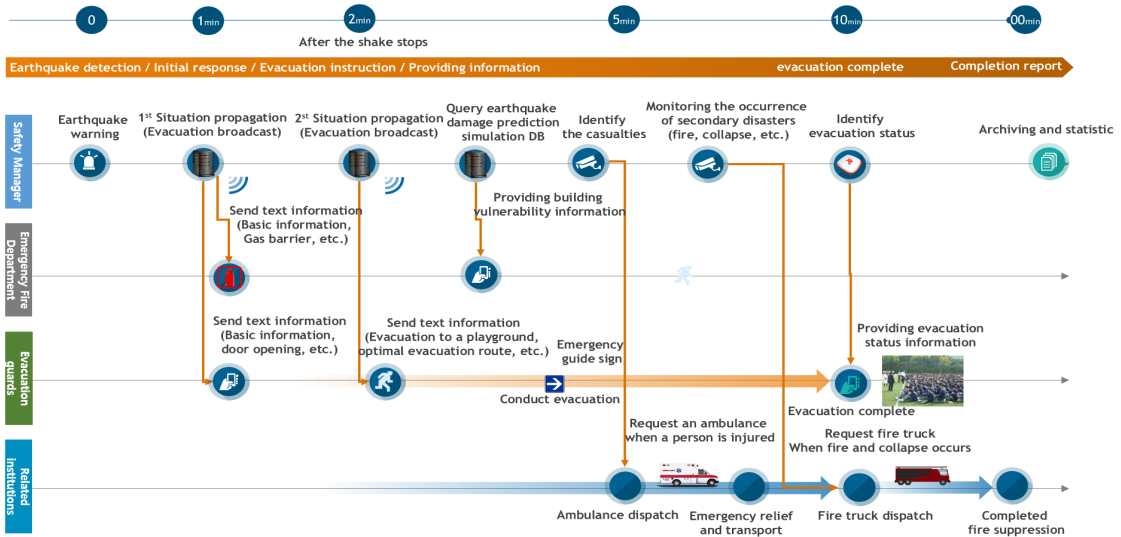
0
1min
2min
After the shake stops
5min
10min
00min

Earthquake detection / Initial response / Evacuation instruction / Providing information
evacuation complete
Completion report

Safety Manager
Earthquake warning
1st Situation propagation (Evacuation broadcast)
2st Situation propagation (Evacuation broadcast)
Query earthquake damage prediction simulation DB
Identify the casualties
Monitoring the occurrence of secondary disasters (fire, collapse, etc.)
Identify evacuation status
Archiving and statistic

Send text information (Basic information, Gas barrier, etc.)
Providing building vulnerability information

Emergency Fire Department

Send text information (Basic information, door opening, etc.)
Send text information (Evacuation to a playground, optimal evacuation route, etc.)
Emergency guide sign
Providing evacuation status information

Evacuation guards
Conduct evacuation
Evacuation complete

Request an ambulance when a person is injured
Request fire truck When fire and collapse occurs

Related institutions
Ambulance dispatch
Emergency relief and transport
Fire truck dispatch
Completed fire suppression